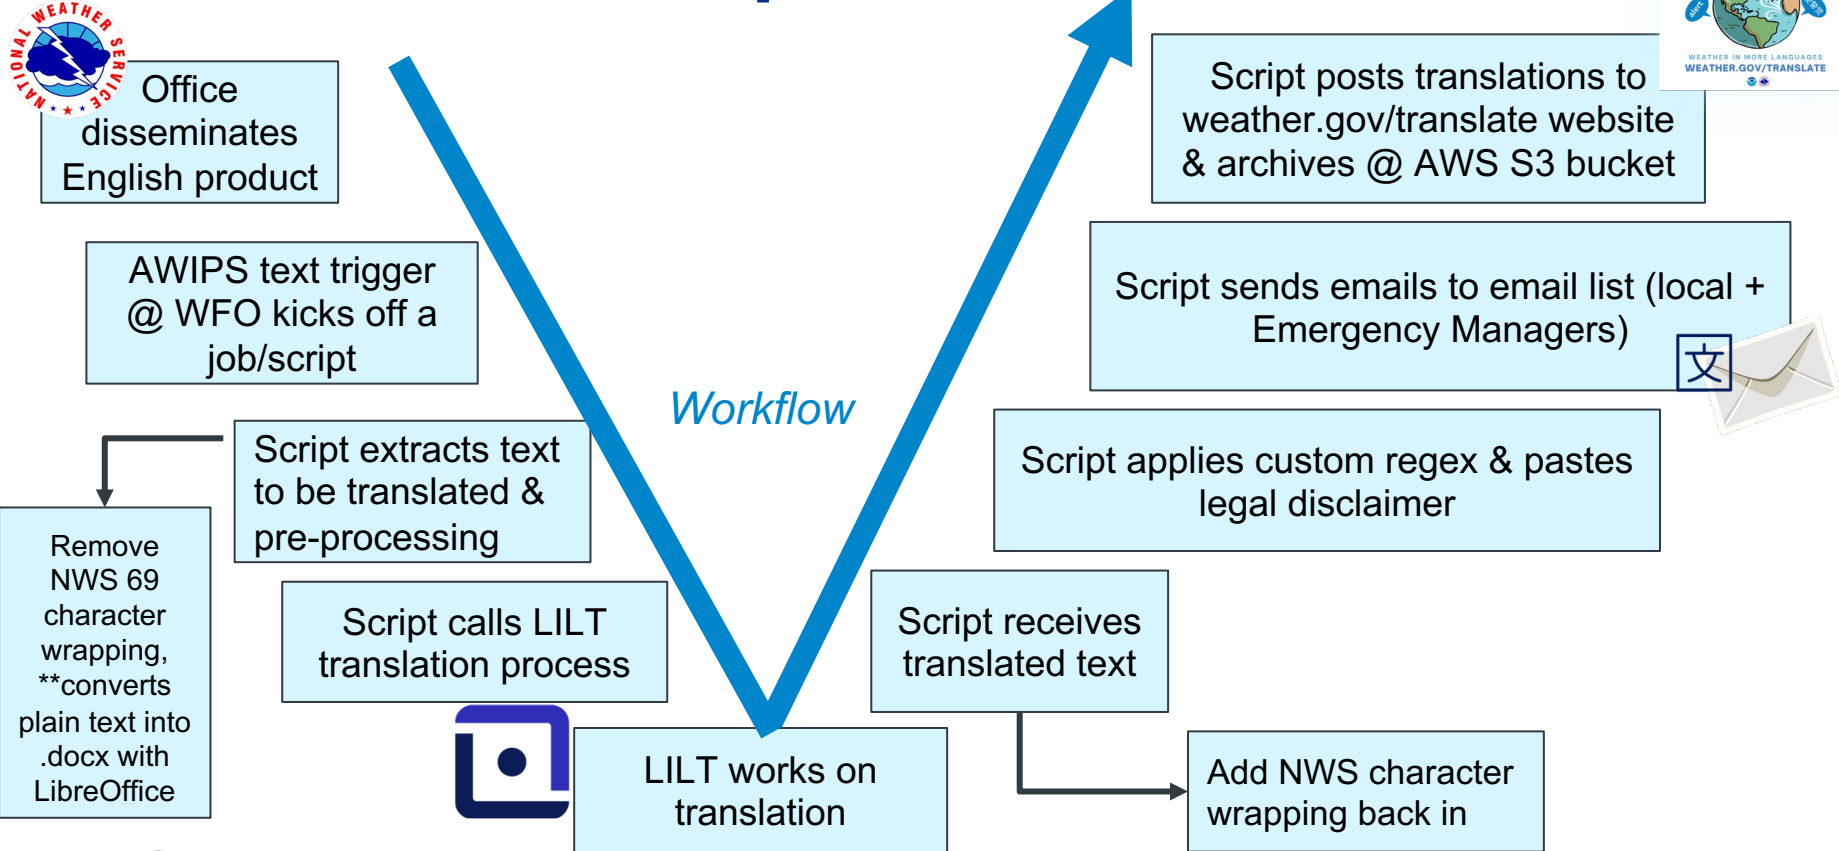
NATIONAL WEATHER SERVICE

Office disseminates English product

AWIPS text trigger @ WFO kicks off a job/script

Script extracts text to be translated & pre-processing

Remove NWS 69 character wrapping, **converts plain text into .docx with LibreOffice

Script calls LILT translation process

LILT works on translation

Workflow

Script receives translated text

Add NWS character wrapping back in

Script applies custom regex & pastes legal disclaimer

Script sends emails to email list (local + Emergency Managers)

文

Script posts translations to weather.gov/translate website & archives @ AWS S3 bucket

WEATHER IN MORE LANGUAGES
WEATHER.GOV/TRANSLATE